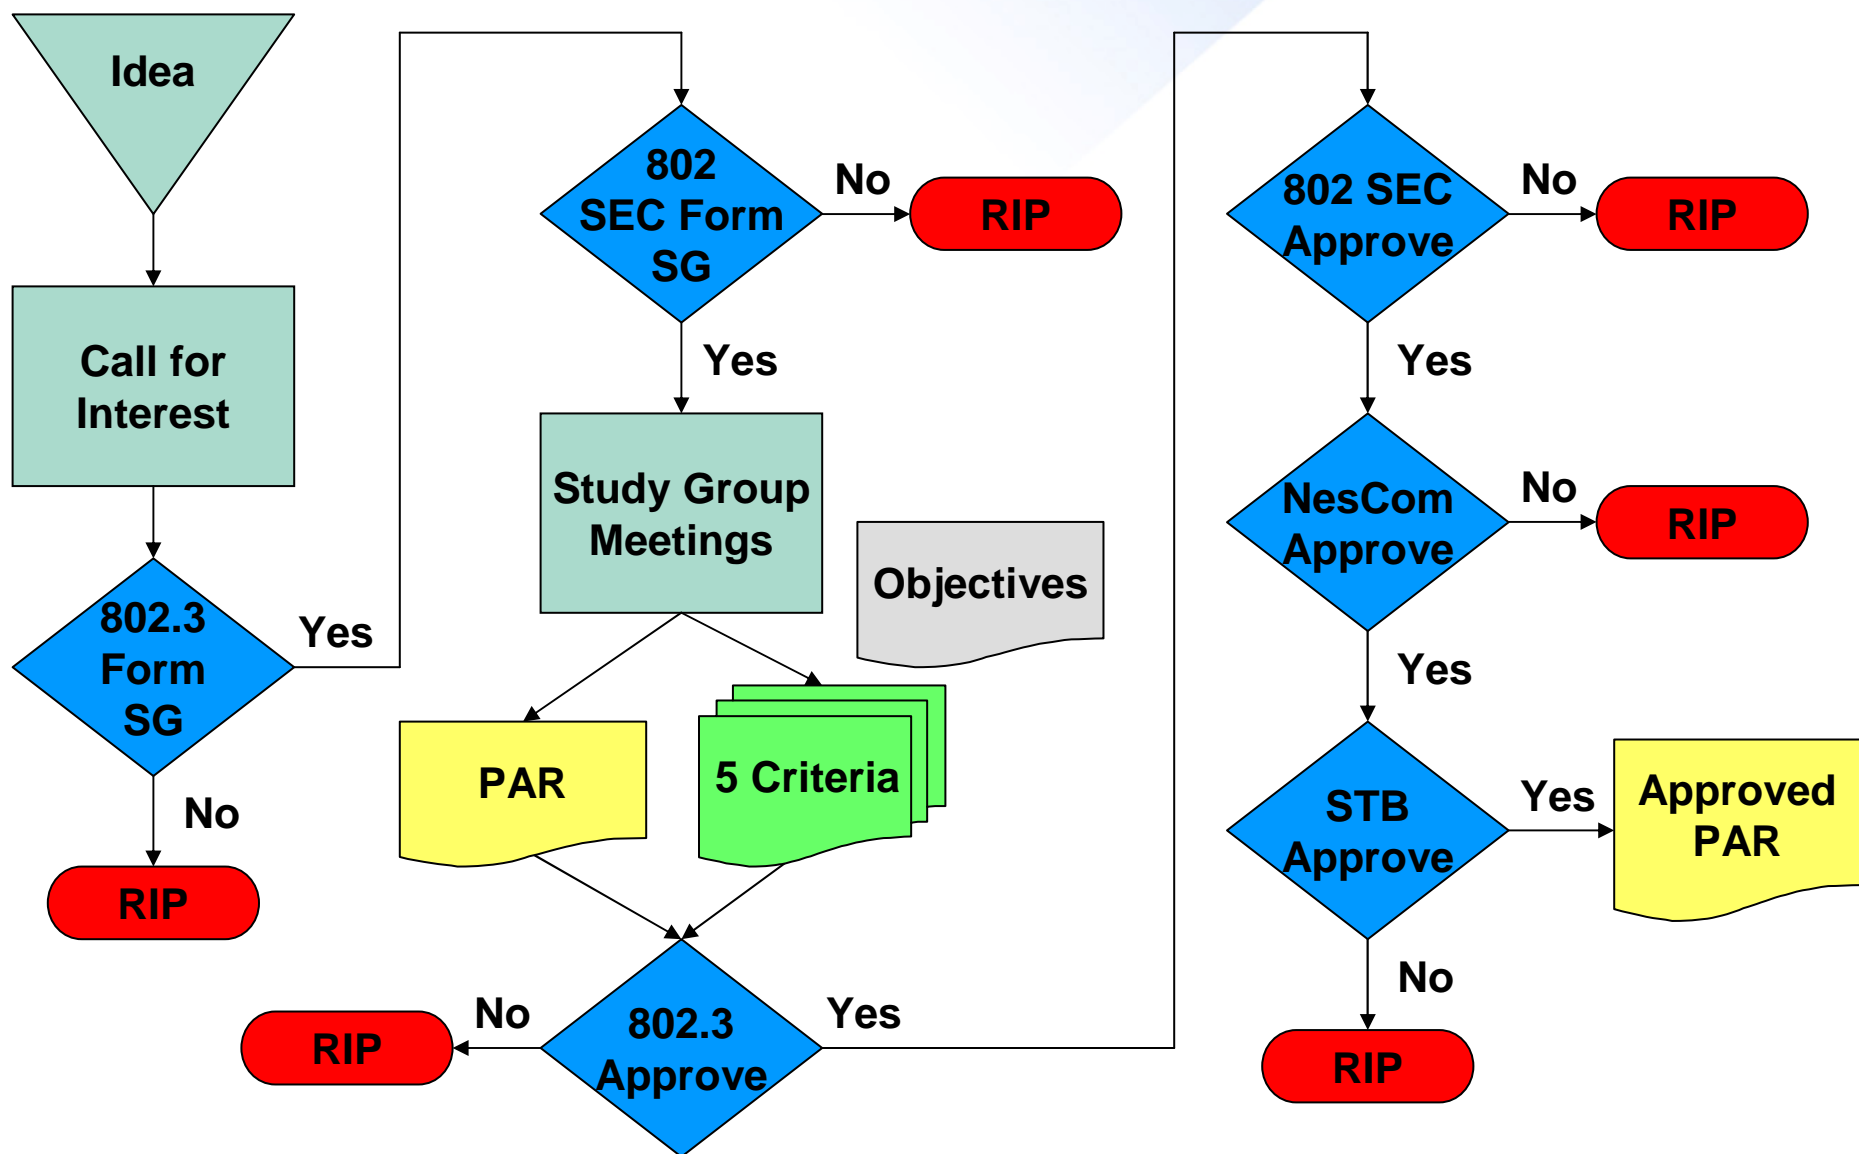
Idea

Call for Interest

802.3 Form SG

Yes

No

RIP

802 SEC Form SG

No

RIP

Yes

Study Group Meetings

Objectives

PAR

5 Criteria

RIP

No

802.3 Approve

Yes

802 SEC Approve

No

RIP

Yes

NesCom Approve

No

RIP

Yes

STB Approve

Yes

Approved PAR

No

RIP